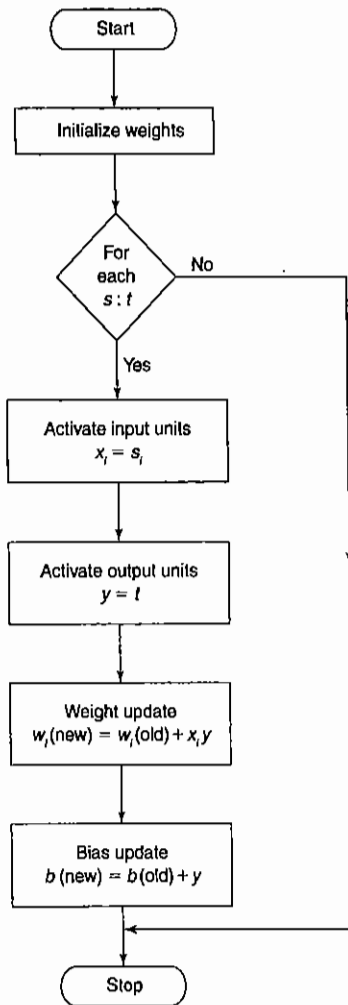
Start

Initialize weights

For each $s:t$

No

Yes

Activate input units
$x_i = s_i$

Activate output units
$y = t$

Weight update
$w_i(\text{new}) = w_i(\text{old}) + x_i y$

Bias update
$b(\text{new}) = b(\text{old}) + y$

Stop